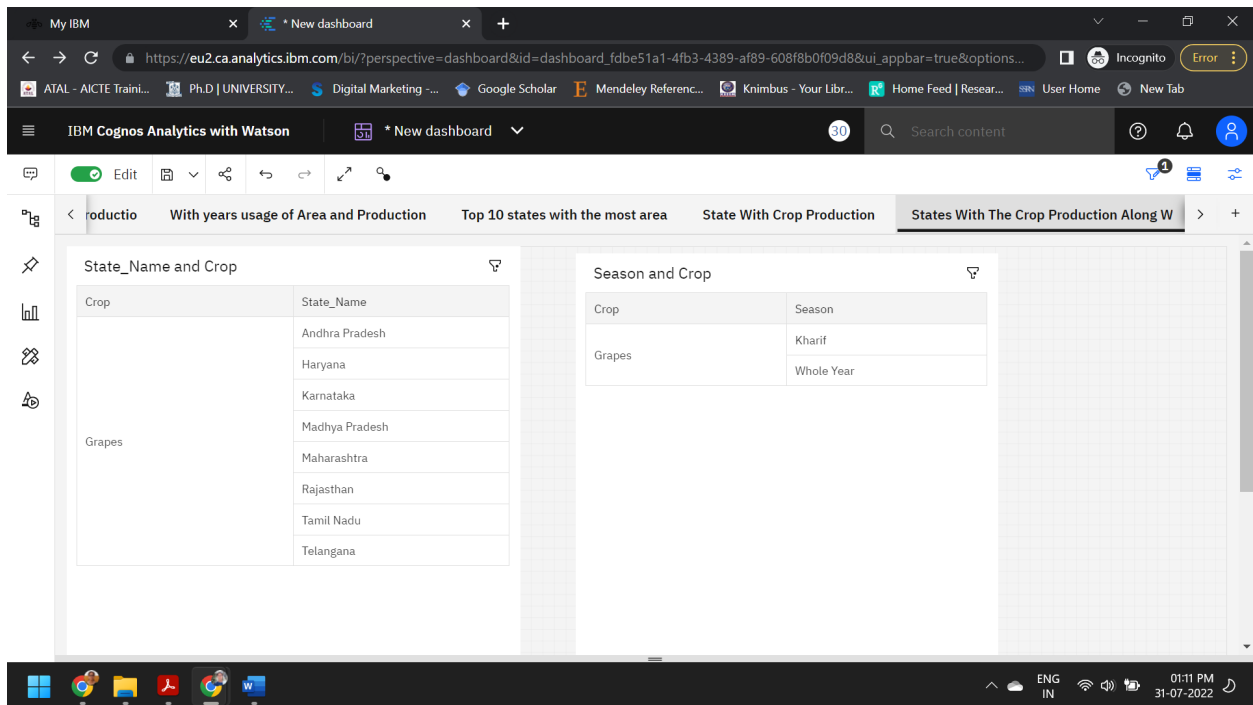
My IBM
* New dashboard
https://eu2.ca.analytics.ibm.com/bi/?perspective=dashboard&id=dashboard_fdbe51a1-4fb3-4389-af89-608f8b0f09d8&ui_appbar=true&options...
Incognito
Error
ATAL - AICTE Traini... Ph.D | UNIVERSITY... Digital Marketing -... Google Scholar Mendeley Referenc... Knimbus - Your Libr... Home Feed | Resear... User Home New Tab

IBM Cognos Analytics with Watson
* New dashboard
30
Search content

Edit
1

roductio | With years usage of Area and Production | Top 10 states with the most area | State With Crop Production | States With The Crop Production Along W

State_Name and Crop

| Crop | State_Name |
|---|---|
| Grapes | Andhra Pradesh |
| | Haryana |
| | Karnataka |
| | Madhya Pradesh |
| | Maharashtra |
| | Rajasthan |
| | Tamil Nadu |
| | Telangana |

Season and Crop

| Crop | Season |
|---|---|
| Grapes | Kharif |
| | Whole Year |

ENG
IN
01:11 PM
31-07-2022